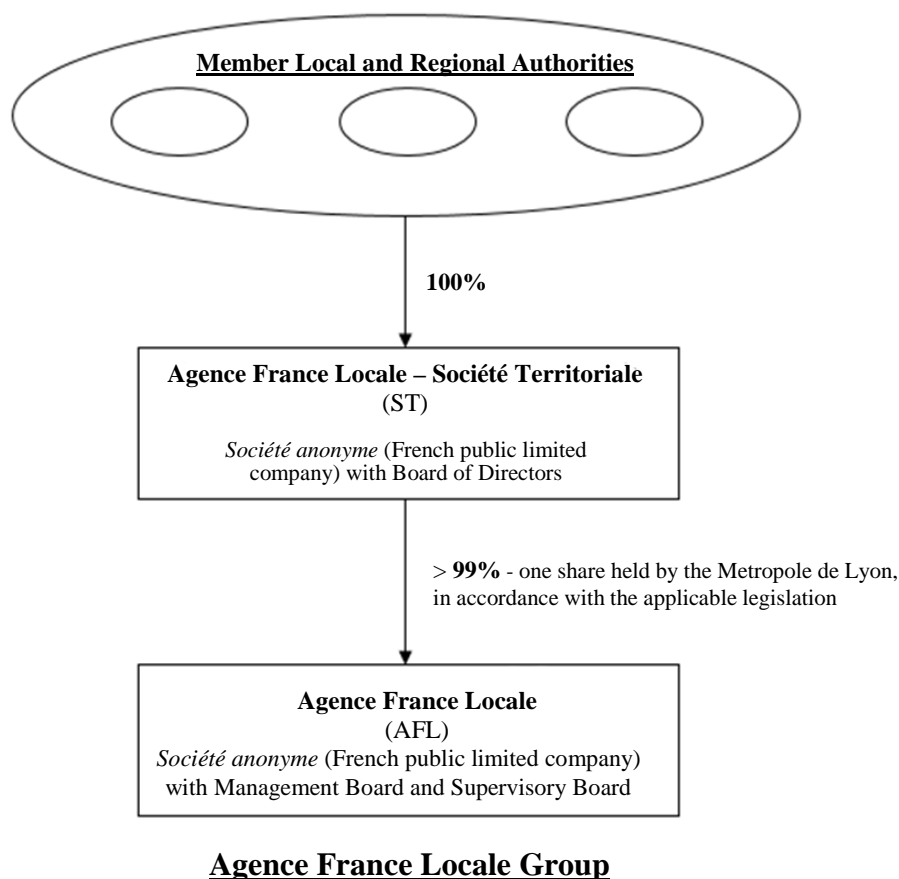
Member Local and Regional Authorities

100%

Agence France Locale – Société Territoriale
(ST)

Société anonyme (French public limited company) with Board of Directors

> 99% - one share held by the Metropole de Lyon, in accordance with the applicable legislation

Agence France Locale
(AFL)
Société anonyme (French public limited company) with Management Board and Supervisory Board

Agence France Locale Group